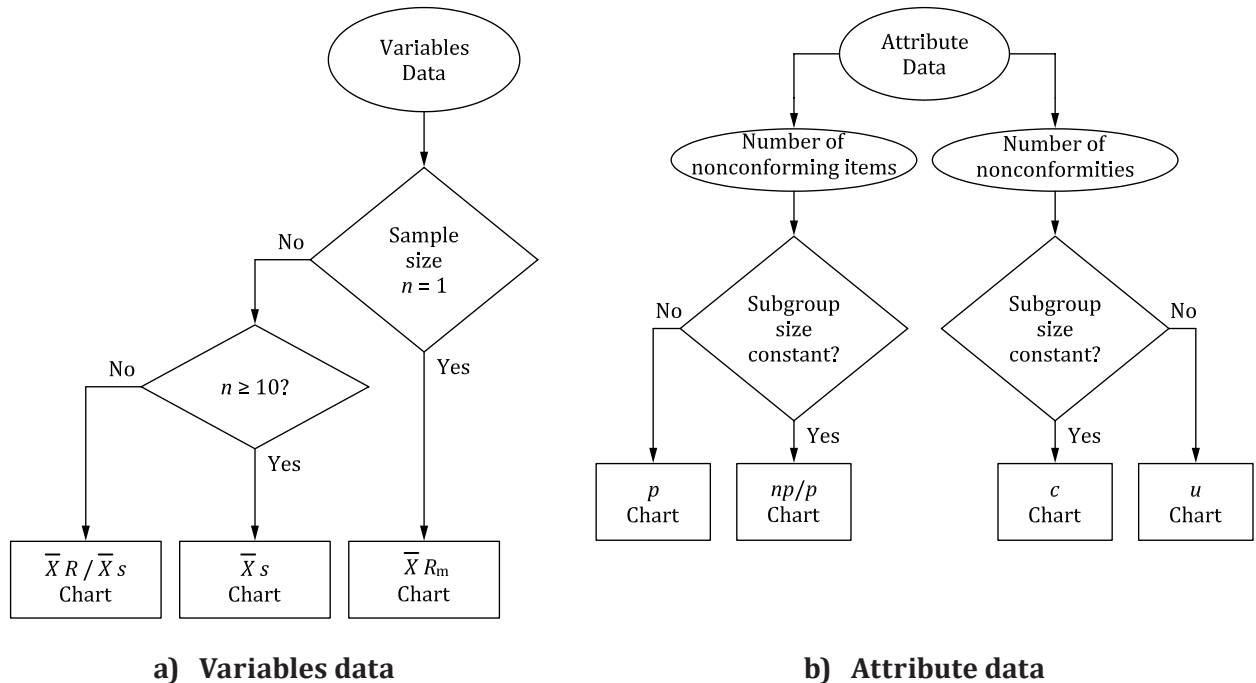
Variables Data

Sample size $n = 1$

No

$n \geq 10$?

No

Yes

Yes

$\overline{X}\ R$ / $\overline{X}\ s$ Chart

$\overline{X}\ s$ Chart

$\overline{X}\ R_{\text{m}}$ Chart

a) Variables data

Attribute Data

Number of nonconforming items

Number of nonconformities

Subgroup size constant?

No

Yes

Subgroup size constant?

No

Yes

$p$ Chart

$np/p$ Chart

$c$ Chart

$u$ Chart

b) Attribute data